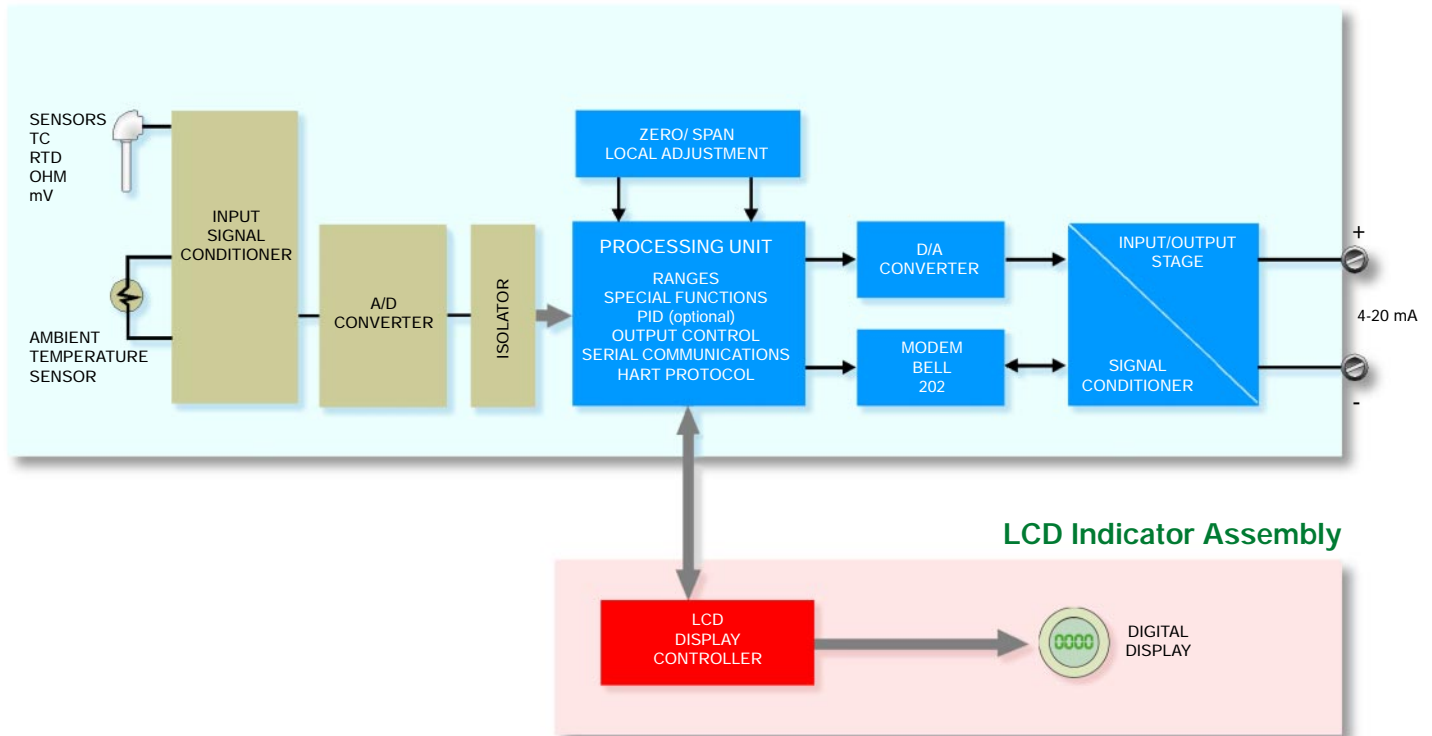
SENSORS
TC
RTD
OHM
mV

AMBIENT
TEMPERATURE
SENSOR

INPUT
SIGNAL
CONDITIONER

A/D
CONVERTER

ISOLATOR

ZERO/ SPAN
LOCAL ADJUSTMENT

PROCESSING UNIT

RANGES
SPECIAL FUNCTIONS
PID (optional)
OUTPUT CONTROL
SERIAL COMMUNICATIONS
HART PROTOCOL

D/A
CONVERTER

MODEM
BELL
202

INPUT/OUTPUT
STAGE

SIGNAL
CONDITIONER

+
4-20 mA
-

LCD Indicator Assembly

LCD
DISPLAY
CONTROLLER

0000

DIGITAL
DISPLAY